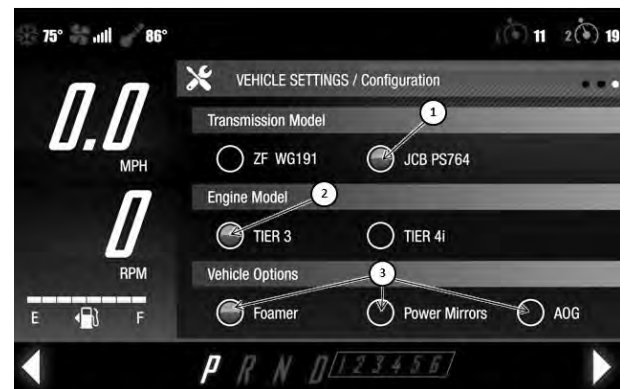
75° 86° 11 2 19

VEHICLE SETTINGS / Configuration

0.0
MPH

0
RPM

E F

Transmission Model
1
ZF WG191
JCB PS764

Engine Model
2
TIER 3
TIER 4i

Vehicle Options
3
Foamer
Power Mirrors
AOG

P R N D 1 2 3 4 5 6